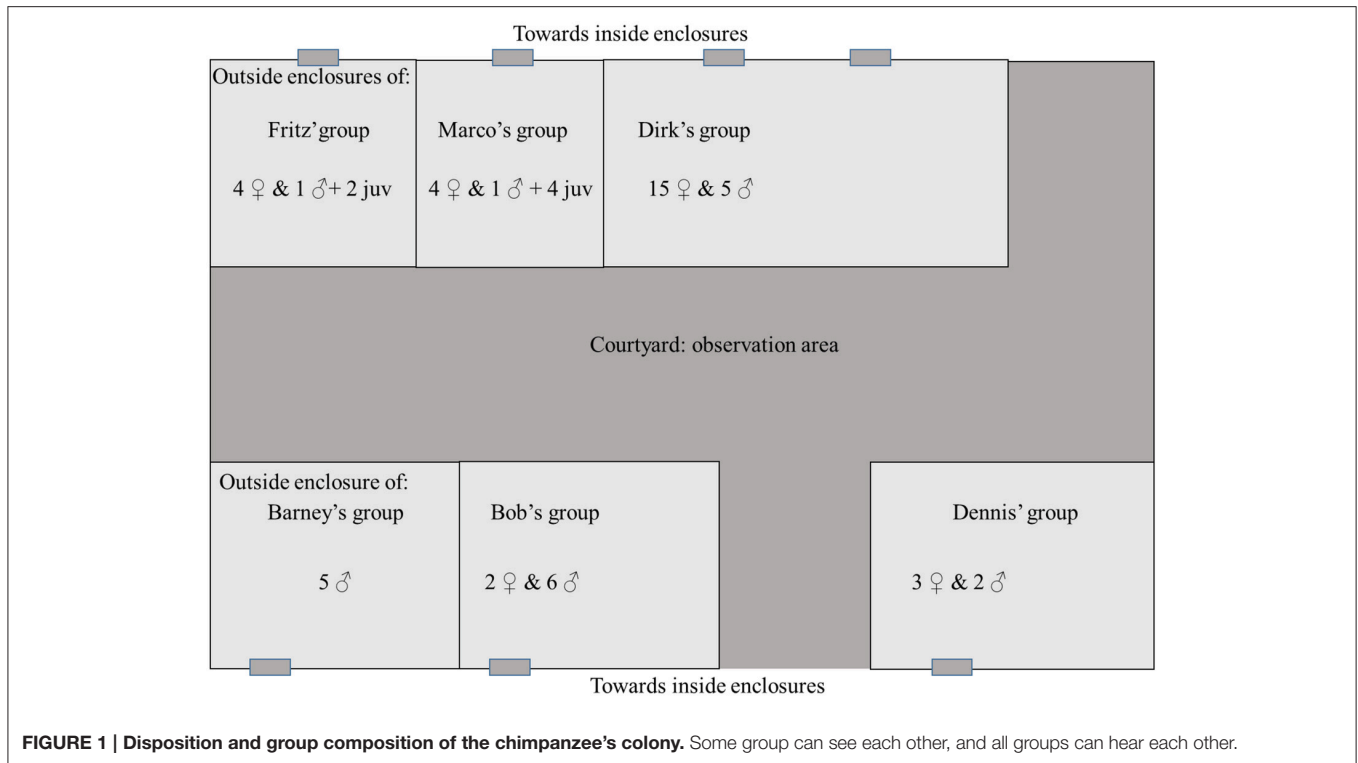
Towards inside enclosures

Outside enclosures of:

Fritz'group

4 ♀ & 1 ♂+ 2 juv

Marco's group

4 ♀ & 1 ♂ + 4 juv

Dirk's group

15 ♀ & 5 ♂

Courtyard: observation area

Outside enclosure of:

Barney's group

5 ♂

Bob's group

2 ♀ & 6 ♂

Dennis' group

3 ♀ & 2 ♂

Towards inside enclosures

**FIGURE 1 | Disposition and group composition of the chimpanzee's colony.** Some group can see each other, and all groups can hear each other.